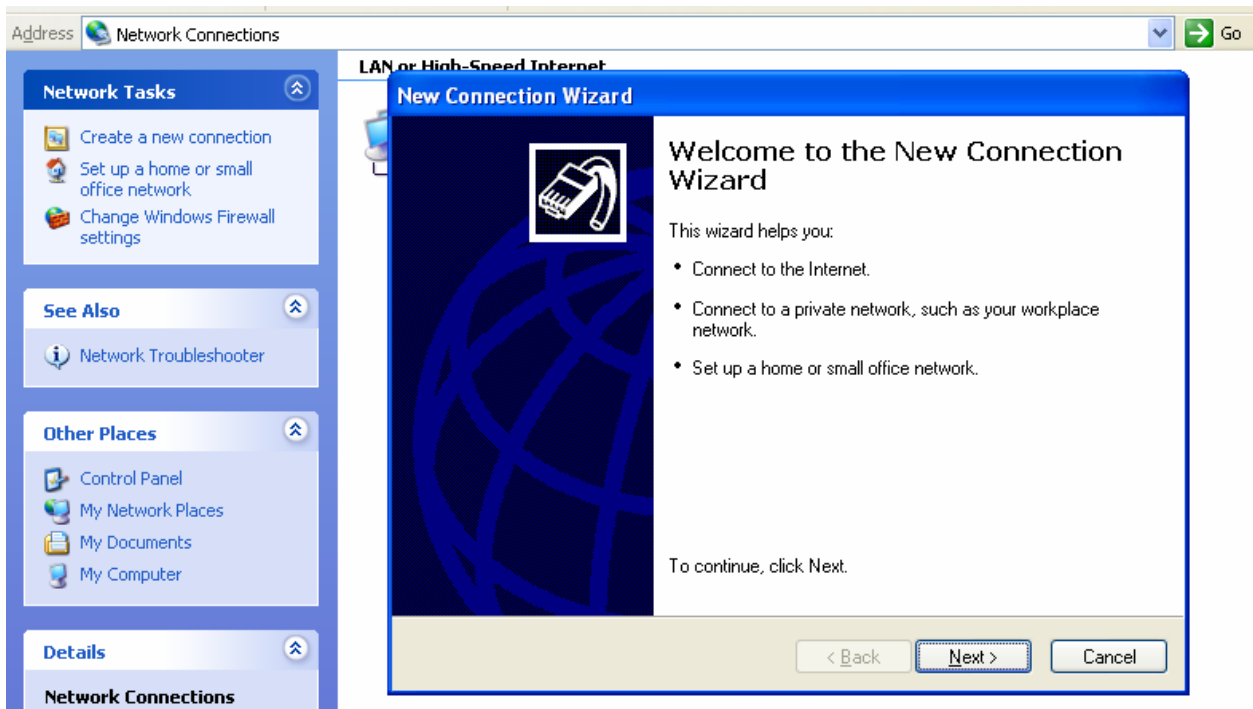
Address Network Connections

Go

Network Tasks

Create a new connection

Set up a home or small office network

Change Windows Firewall settings

See Also

Network Troubleshooter

Other Places

Control Panel

My Network Places

My Documents

My Computer

Details

Network Connections

LAN or High-Speed Internet

New Connection Wizard

Welcome to the New Connection Wizard

This wizard helps you:

• Connect to the Internet.

• Connect to a private network, such as your workplace network.

• Set up a home or small office network.

To continue, click Next.

< Back

Next >

Cancel